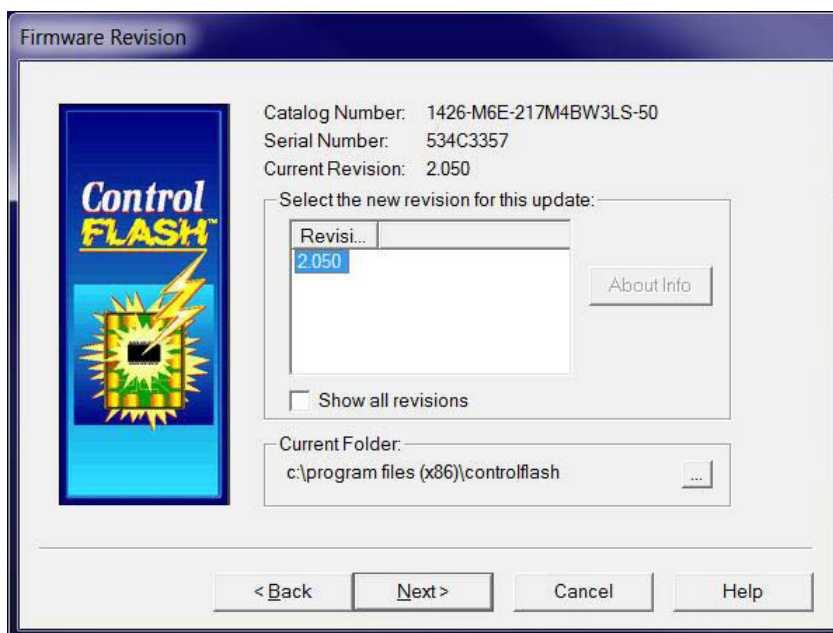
Firmware Revision

Control
FLASH™

Catalog Number: 1426-M6E-217M4BW3LS-50
Serial Number: 534C3357
Current Revision: 2.050

Select the new revision for this update:

| Revisi... | |
|---|---|
| 2.050 | |

About Info

Show all revisions

Current Folder:
c:\program files (x86)\controlflash
...

< Back
Next >
Cancel
Help